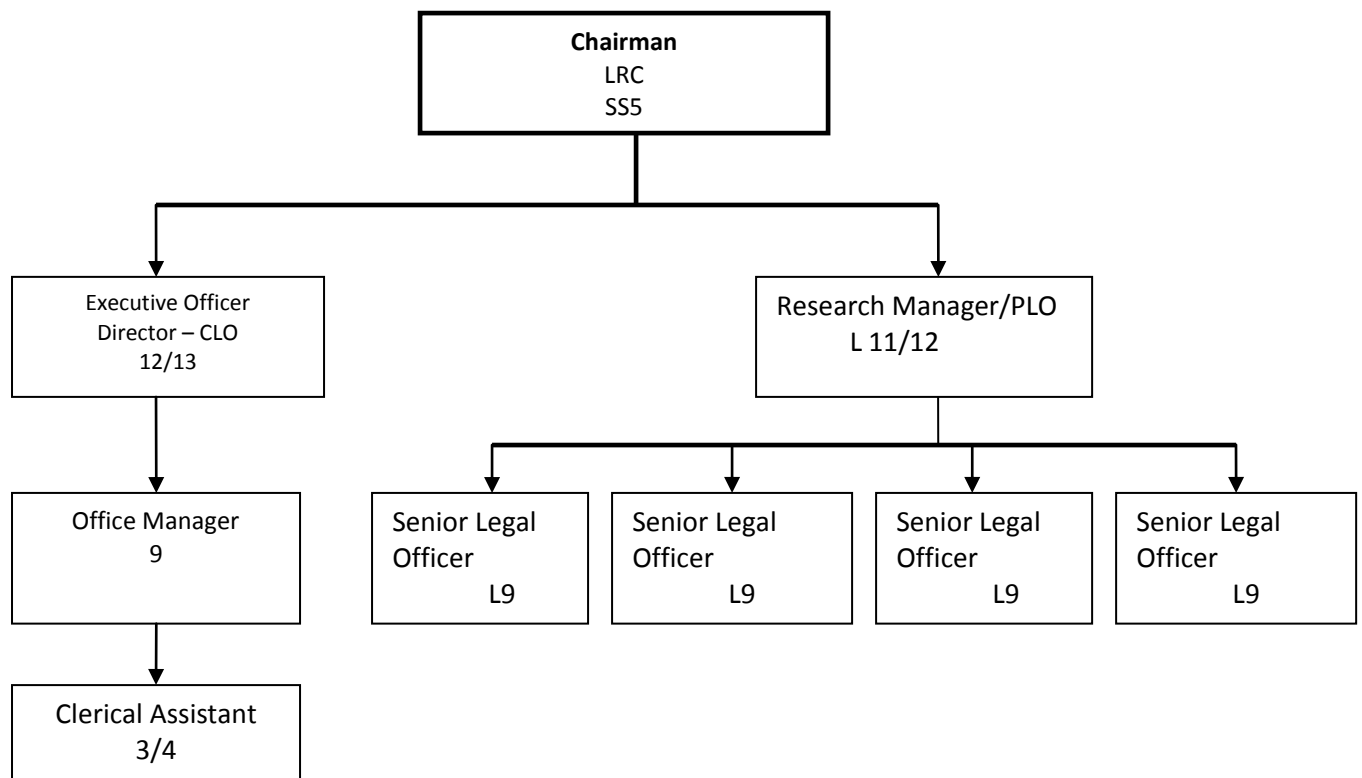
**Chairman**
LRC
SS5

Executive Officer
Director – CLO
12/13

Office Manager
9

Clerical Assistant
3/4

Research Manager/PLO
L 11/12

Senior Legal Officer
L9

Senior Legal Officer
L9

Senior Legal Officer
L9

Senior Legal Officer
L9